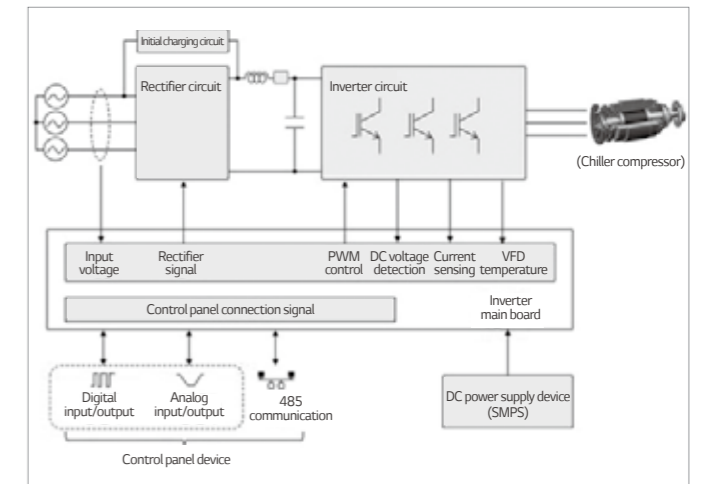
Initial charging circuit

Rectifier circuit

Inverter circuit

(Chiller compressor)

Input voltage

Rectifier signal

PWM control

DC voltage detection

Current sensing

VFD temperature

Control panel connection signal

Inverter main board

Digital input/output

Analog input/output

485 communication

DC power supply device (SMPS)

Control panel device